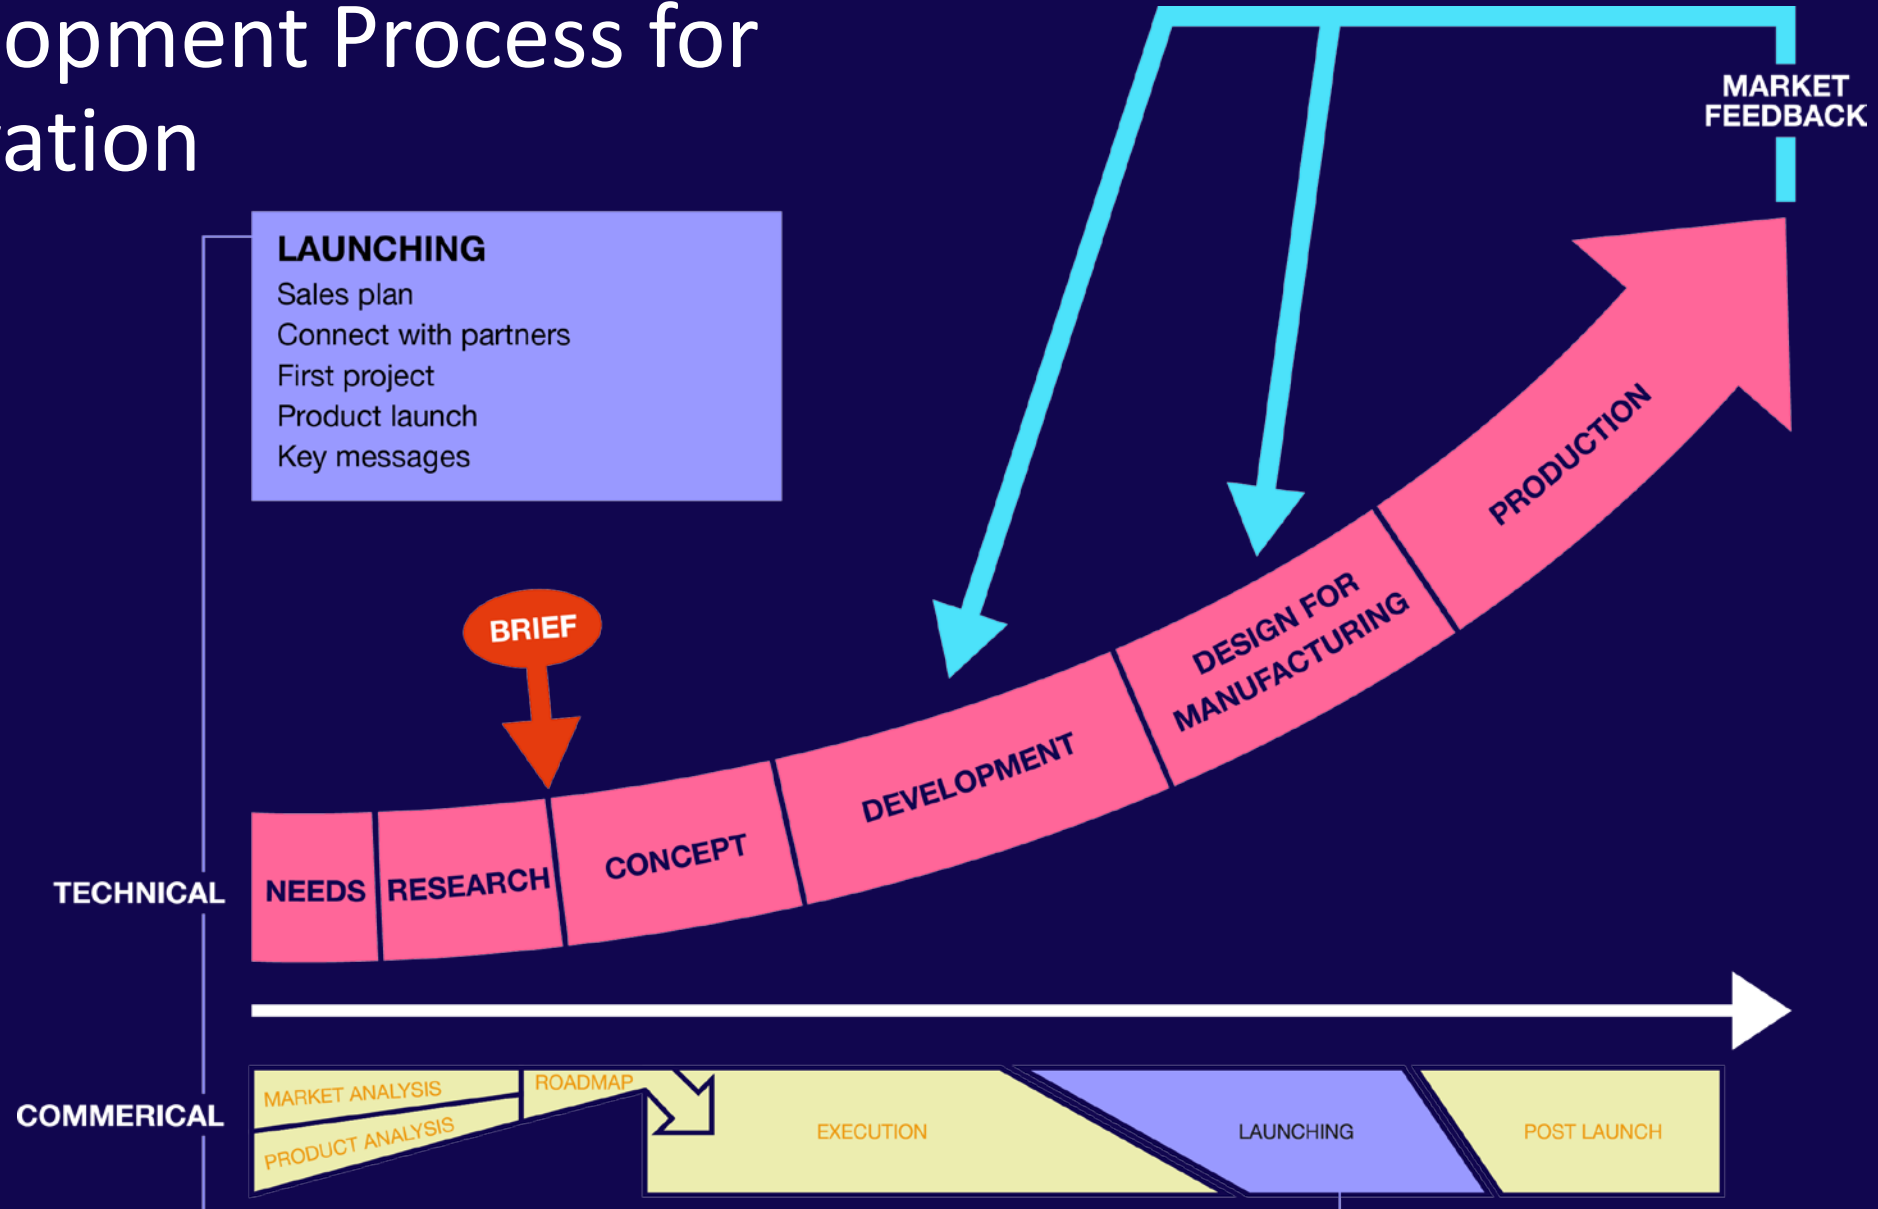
opment Process for
ation

LAUNCHING
Sales plan
Connect with partners
First project
Product launch
Key messages

MARKET FEEDBACK

BRIEF

TECHNICAL

NEEDS
RESEARCH
CONCEPT
DEVELOPMENT
DESIGN FOR MANUFACTURING
PRODUCTION

COMMERICAL

MARKET ANALYSIS
PRODUCT ANALYSIS
ROADMAP
EXECUTION
LAUNCHING
POST LAUNCH